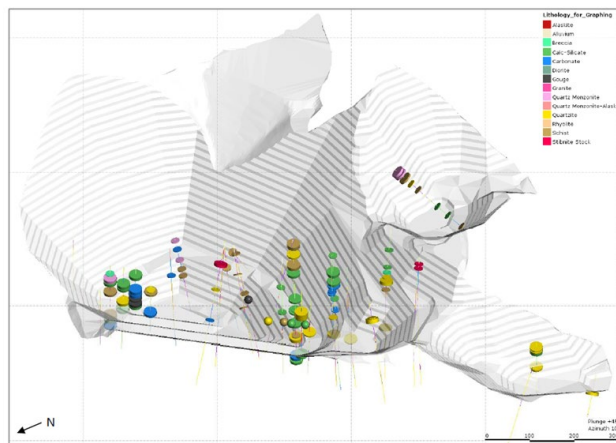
Lithology_for_Graphing
Alaskite
Alluvium
Breccia
Calc-Silicate
Carbonate
Diorite
Gouge
Granite
Quartz Monzonite
Quartz Monzonite+Alask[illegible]
Quartzite
Rhyolite
Schist
Stibnite Stock

N

Plunge +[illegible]
Azimuth 1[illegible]

0
100
200